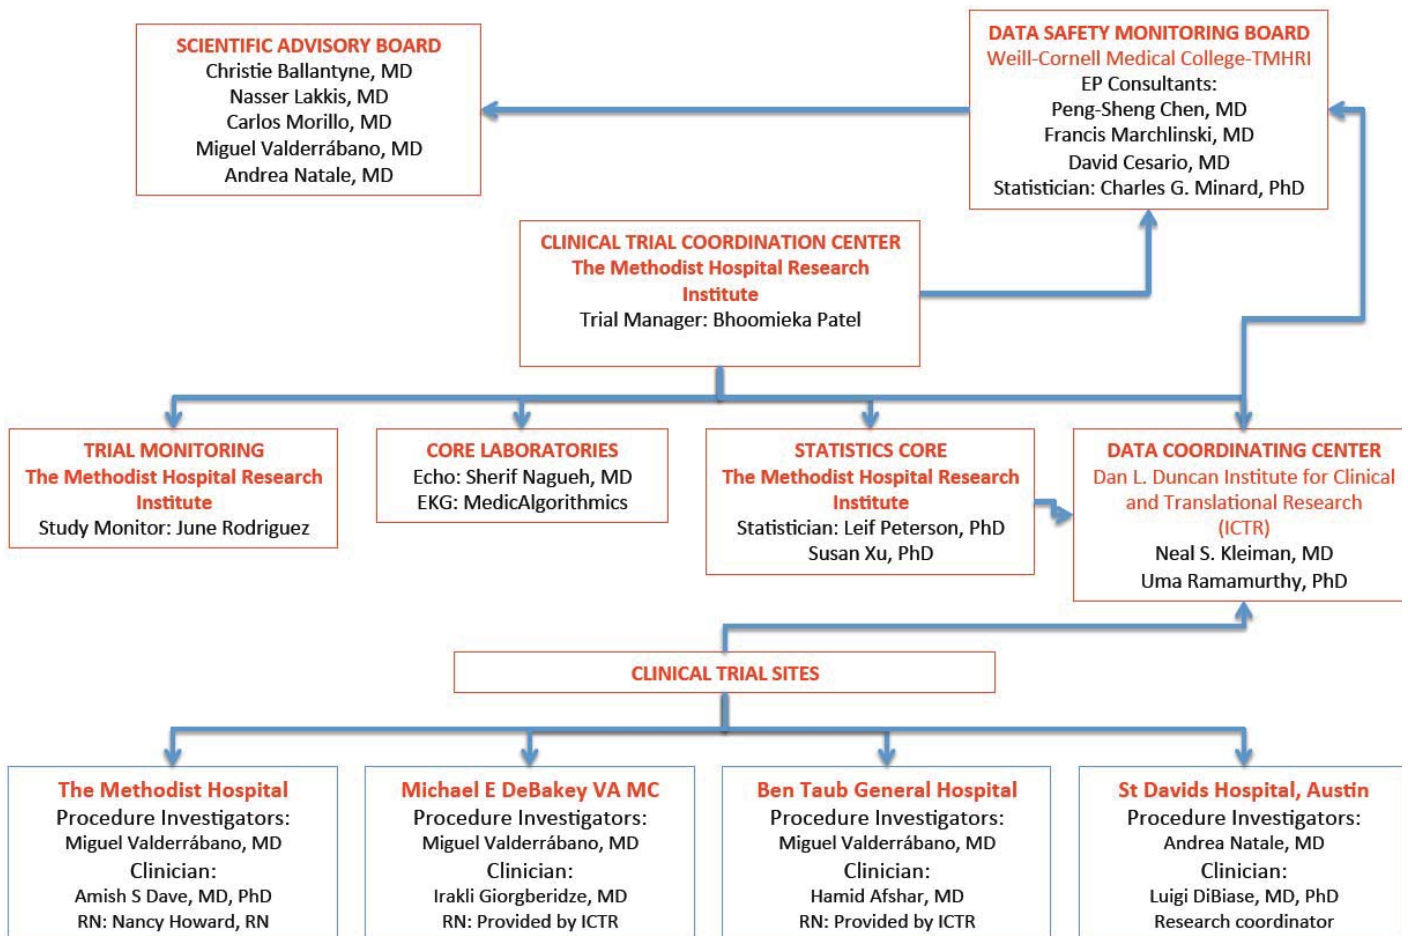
SCIENTIFIC ADVISORY BOARD
Christie Ballantyne, MD
Nasser Lakkis, MD
Carlos Morillo, MD
Miguel Valderrábano, MD
Andrea Natale, MD

DATA SAFETY MONITORING BOARD
Weill-Cornell Medical College-TMHRI
EP Consultants:
Peng-Sheng Chen, MD
Francis Marchlinski, MD
David Cesario, MD
Statistician: Charles G. Minard, PhD

CLINICAL TRIAL COORDINATION CENTER
The Methodist Hospital Research Institute
Trial Manager: Bhoomieka Patel

TRIAL MONITORING
The Methodist Hospital Research Institute
Study Monitor: June Rodriguez

CORE LABORATORIES
Echo: Sherif Nagueh, MD
EKG: MedicAlgorithmics

STATISTICS CORE
The Methodist Hospital Research Institute
Statistician: Leif Peterson, PhD
Susan Xu, PhD

DATA COORDINATING CENTER
Dan L. Duncan Institute for Clinical and Translational Research (ICTR)
Neal S. Kleiman, MD
Uma Ramamurthy, PhD

CLINICAL TRIAL SITES

The Methodist Hospital
Procedure Investigators:
Miguel Valderrábano, MD
Clinician:
Amish S Dave, MD, PhD
RN: Nancy Howard, RN

Michael E DeBakey VA MC
Procedure Investigators:
Miguel Valderrábano, MD
Clinician:
Irakli Giorgberidze, MD
RN: Provided by ICTR

Ben Taub General Hospital
Procedure Investigators:
Miguel Valderrábano, MD
Clinician:
Hamid Afshar, MD
RN: Provided by ICTR

St Davids Hospital, Austin
Procedure Investigators:
Andrea Natale, MD
Clinician:
Luigi DiBiase, MD, PhD
Research coordinator